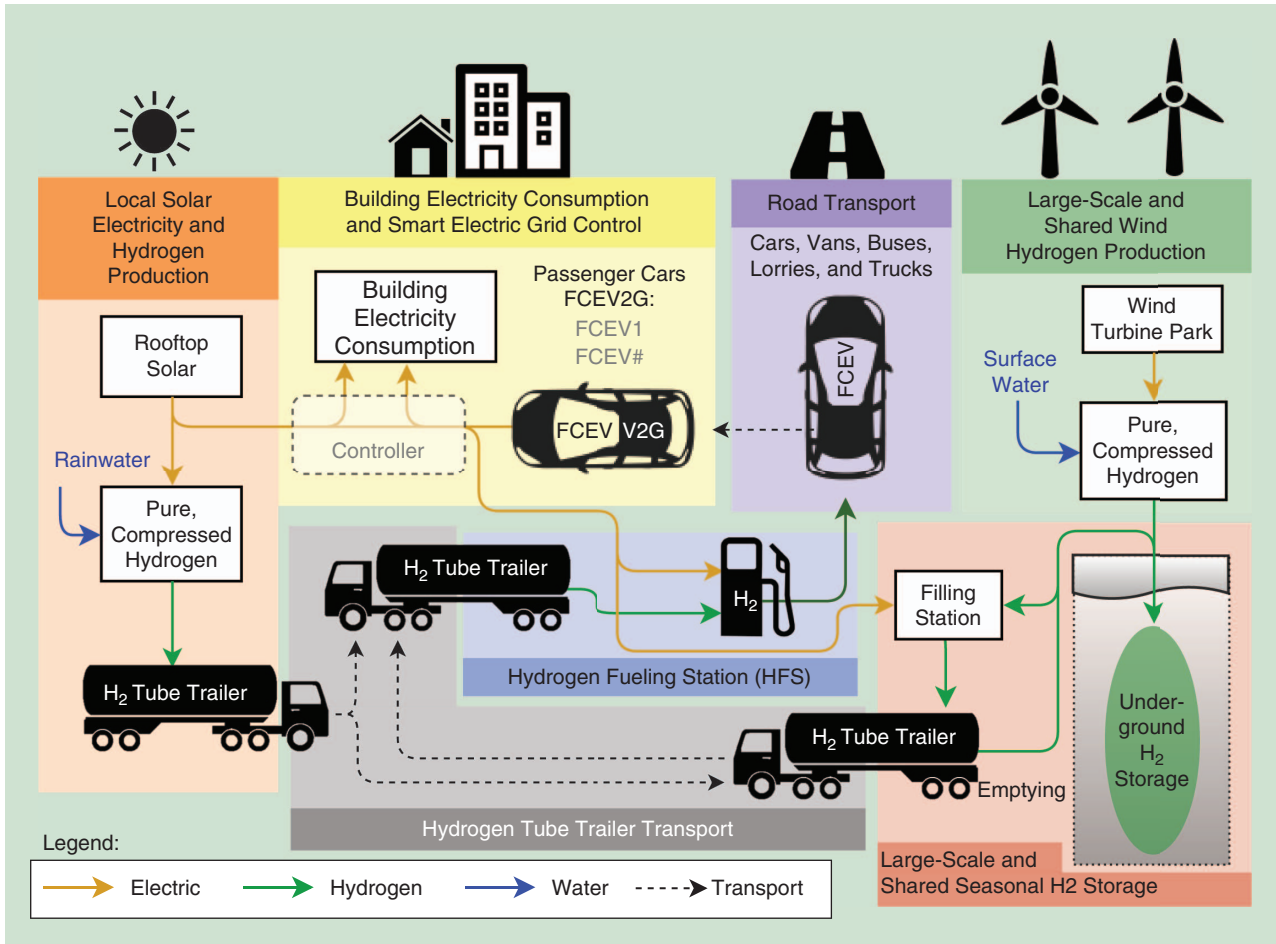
Local Solar Electricity and Hydrogen Production

Building Electricity Consumption and Smart Electric Grid Control

Road Transport

Large-Scale and Shared Wind Hydrogen Production

Building Electricity Consumption

Passenger Cars FCEV2G:

FCEV1

FCEV#

Cars, Vans, Buses, Lorries, and Trucks

Wind Turbine Park

Rooftop Solar

Surface Water

FCEV

Pure, Compressed Hydrogen

Controller

FCEV V2G

Rainwater

Pure, Compressed Hydrogen

$H_2$ Tube Trailer

$H_2$

Filling Station

Hydrogen Fueling Station (HFS)

$H_2$ Tube Trailer

$H_2$ Tube Trailer

Under-ground $H_2$ Storage

Emptying

Hydrogen Tube Trailer Transport

Large-Scale and Shared Seasonal H2 Storage

Legend:

Electric Hydrogen Water Transport